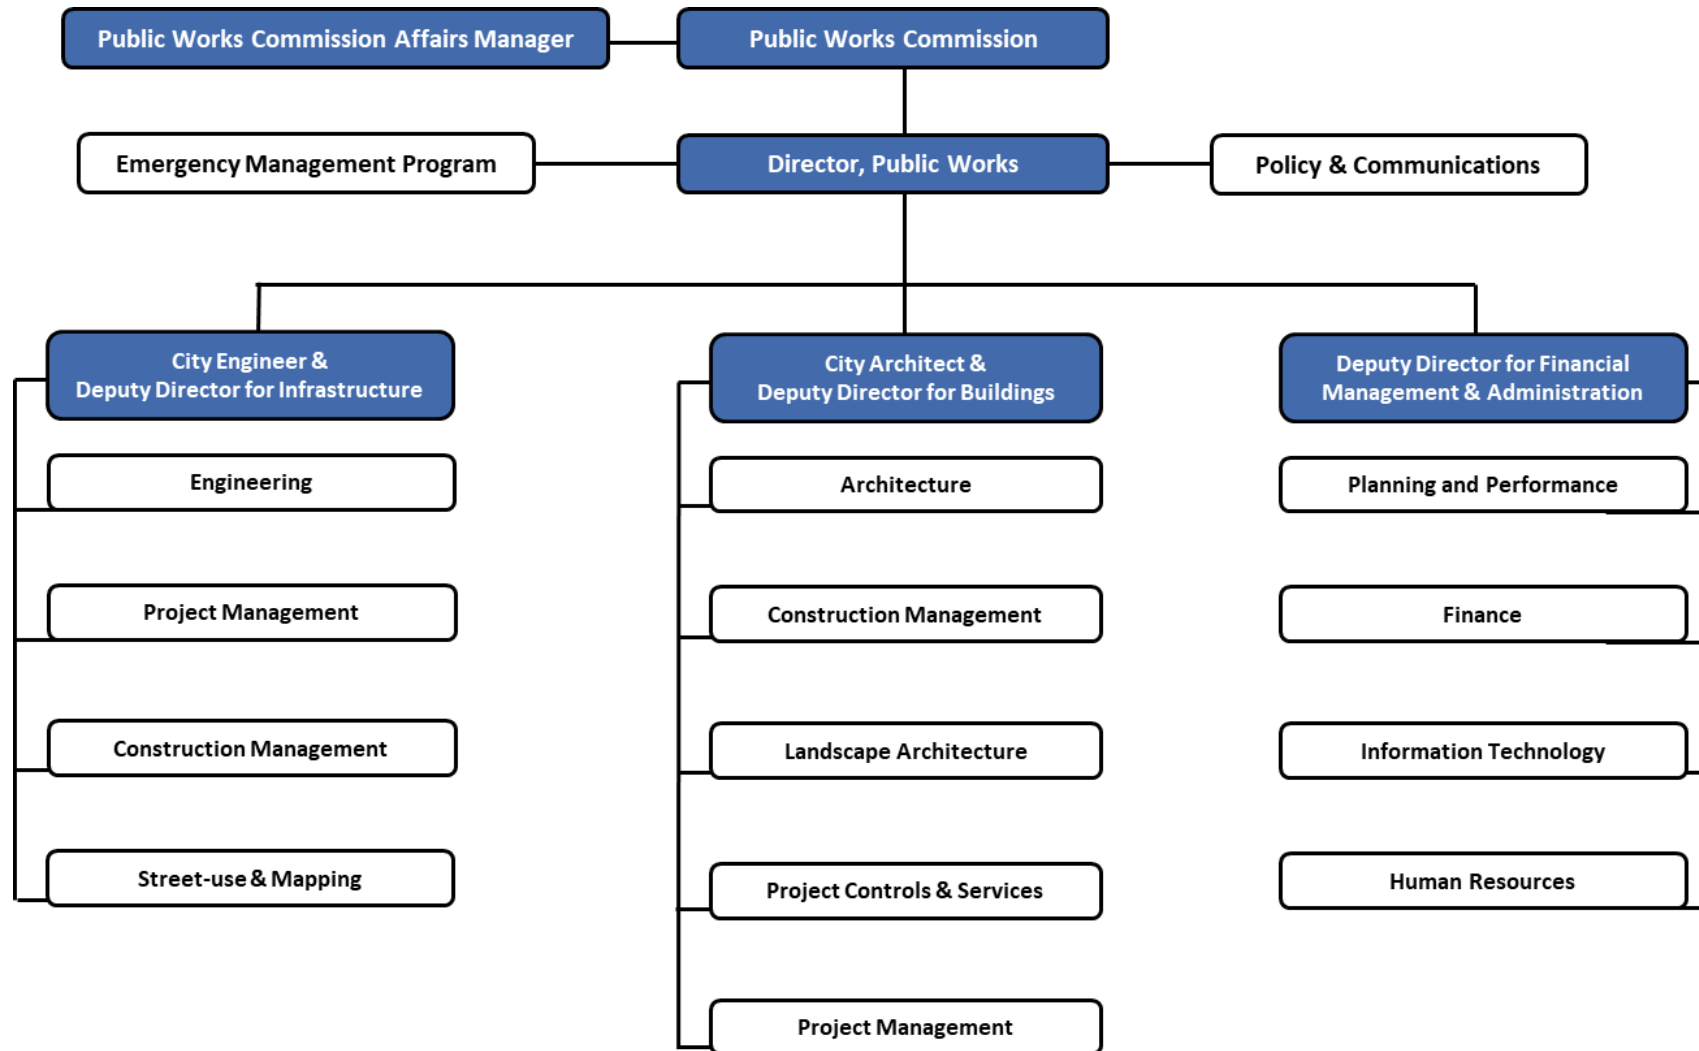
Public Works Commission Affairs Manager

Public Works Commission

Emergency Management Program

Director, Public Works

Policy & Communications

City Engineer & Deputy Director for Infrastructure

Engineering

Project Management

Construction Management

Street-use & Mapping

City Architect & Deputy Director for Buildings

Architecture

Construction Management

Landscape Architecture

Project Controls & Services

Project Management

Deputy Director for Financial Management & Administration

Planning and Performance

Finance

Information Technology

Human Resources